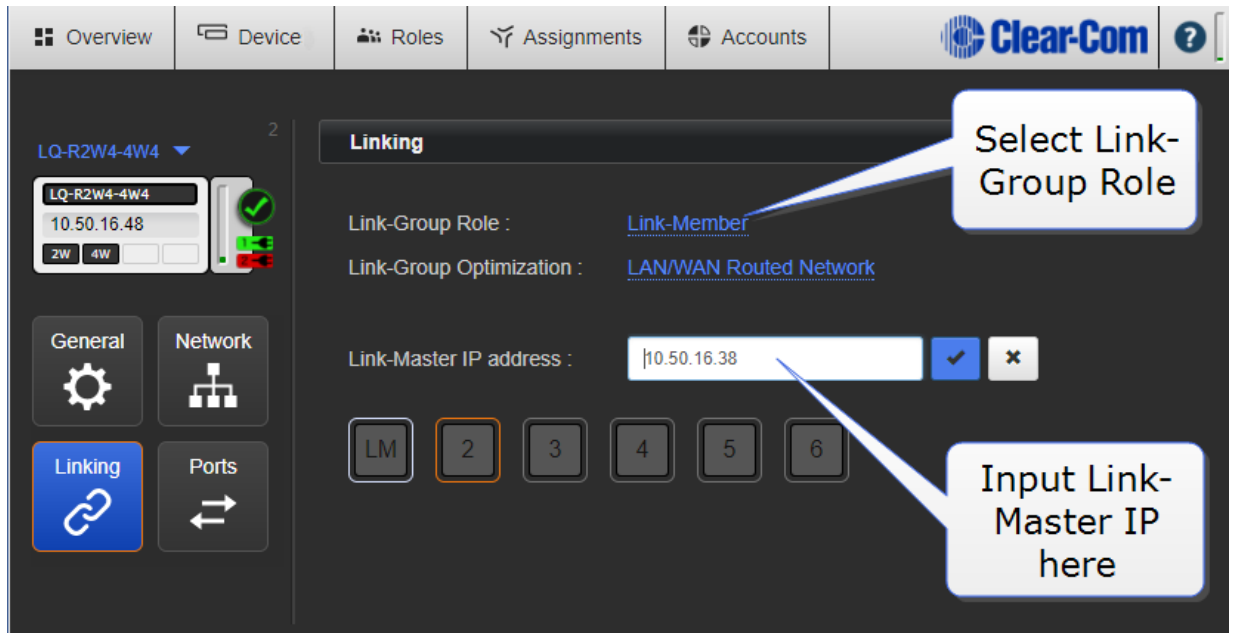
Overview Device Roles Assignments Accounts Clear-Com ?

LQ-R2W4-4W4 2

LQ-R2W4-4W4
10.50.16.48
2W 4W

General Network

Linking Ports

Linking

Link-Group Role : Link-Member

Link-Group Optimization : LAN/WAN Routed Network

Link-Master IP address : 10.50.16.38

LM 2 3 4 5 6

Select Link-Group Role

Input Link-Master IP here